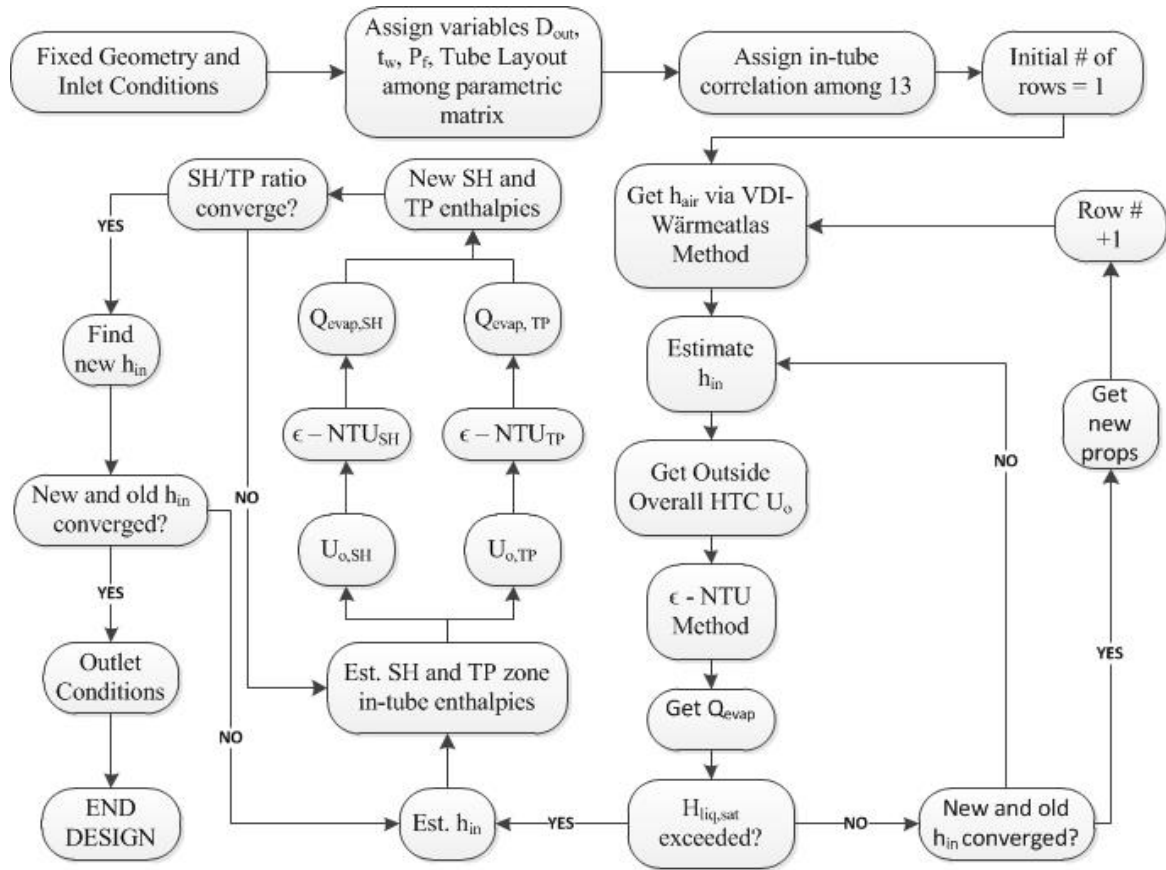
Fixed Geometry and Inlet Conditions

Assign variables $D_{out}$, $t_w$, $P_f$, Tube Layout among parametric matrix

Assign in-tube correlation among 13

Initial # of rows = 1

Get $h_{air}$ via VDI-Wärmeatlas Method

Row # +1

Estimate $h_{in}$

Get new props

Get Outside Overall HTC $U_o$

$\epsilon$ - NTU Method

Get $Q_{evap}$

$H_{liq,sat}$ exceeded?

NO

New and old $h_{in}$ converged?

YES

NO

YES

Est. $h_{in}$

Est. SH and TP zone in-tube enthalpies

$U_{o,SH}$

$U_{o,TP}$

$\epsilon - NTU_{SH}$

$\epsilon - NTU_{TP}$

$Q_{evap,SH}$

$Q_{evap, TP}$

New SH and TP enthalpies

SH/TP ratio converge?

YES

NO

Find new $h_{in}$

New and old $h_{in}$ converged?

YES

NO

Outlet Conditions

END DESIGN